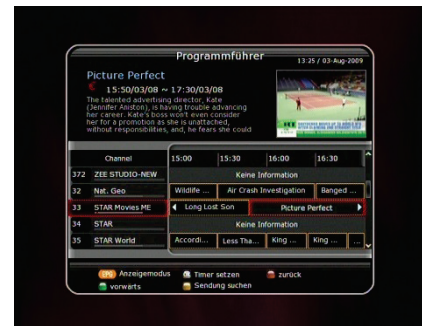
Programmführer
13:25 / 03-Aug-2009

Picture Perfect
15:50/03/08 ~ 17:30/03/08
The talented advertising director, Kate (Jennifer Aniston), is having trouble advancing her career. Kate's boss won't even consider her for a promotion as she is unattached, without responsibilities, and, he fears she could

| | Channel | 15:00 | 15:30 | 16:00 | 16:30 |
|---|---|---|---|---|---|
| 372 | ZEE STUDIO-NEW | Keine Information | | | |
| 32 | Nat. Geo | Wildlife ... | Air Crash Investigation | | Banged ... |
| 33 | STAR Movies ME | Long Lost Son | | Picture Perfect | |
| 34 | STAR | Keine Information | | | |
| 35 | STAR World | Accordi... | Less Tha... | King ... | King ... |

INFO Anzeigemodus
Timer setzen
zurück
vorwärts
Sendung suchen